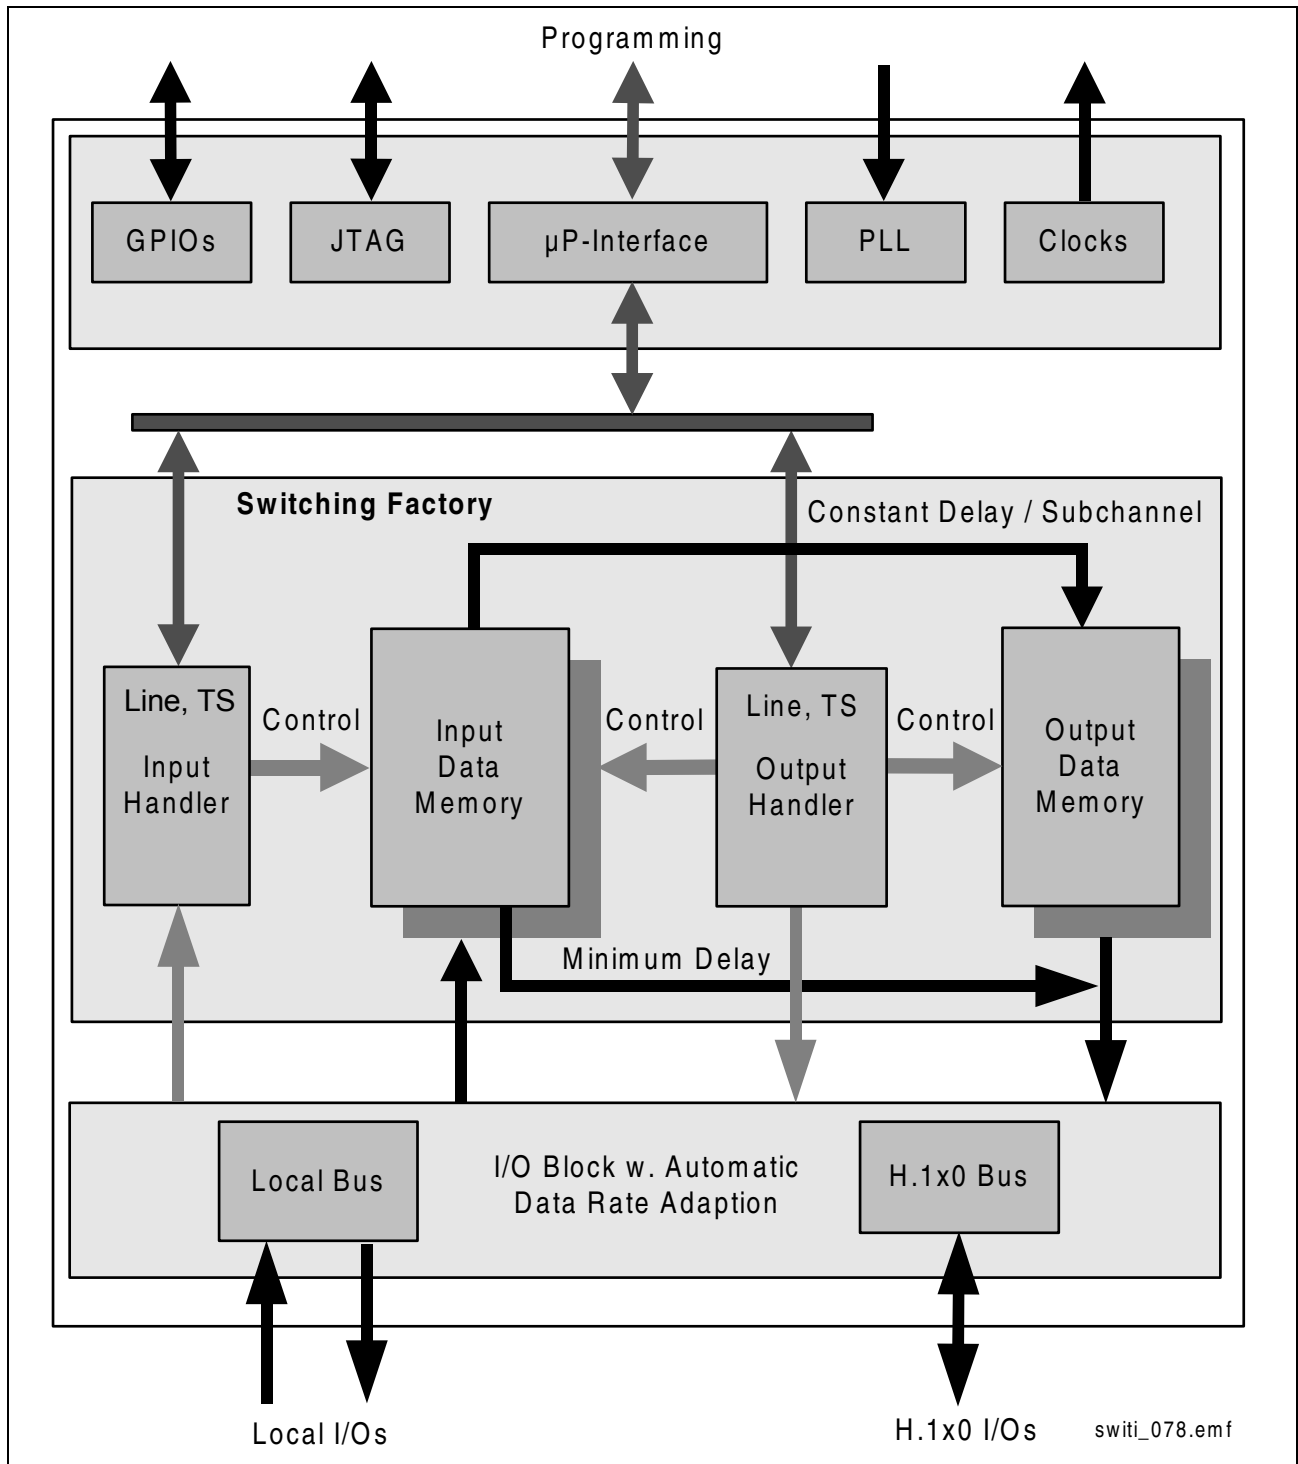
Programming

GPIOs

JTAG

µP-Interface

PLL

Clocks

Switching Factory

Constant Delay / Subchannel

Line, TS

Input
Handler

Control

Input
Data
Memory

Control

Line, TS

Output
Handler

Control

Output
Data
Memory

Minimum Delay

Local Bus

I/O Block w. Automatic
Data Rate Adaption

H.1x0 Bus

Local I/Os

H.1x0 I/Os

switi_078.emf